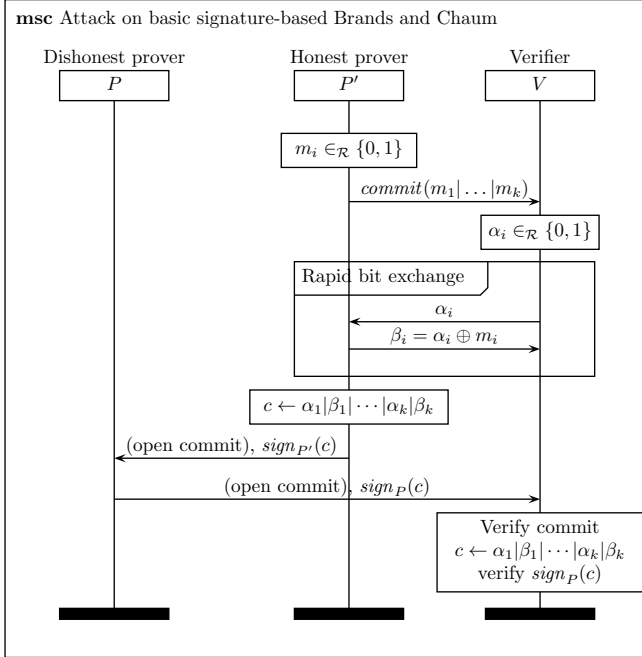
**msc** Attack on basic signature-based Brands and Chaum

Dishonest prover

$P$

Honest prover

$P'$

Verifier

$V$

$m_i \in_{\mathcal{R}} \{0,1\}$

$commit(m_1|\ldots|m_k)$

$\alpha_i \in_{\mathcal{R}} \{0,1\}$

Rapid bit exchange

$\alpha_i$

$\beta_i = \alpha_i \oplus m_i$

$c \leftarrow \alpha_1|\beta_1|\cdots|\alpha_k|\beta_k$

(open commit), $sign_{P'}(c)$

(open commit), $sign_P(c)$

Verify commit

$c \leftarrow \alpha_1|\beta_1|\cdots|\alpha_k|\beta_k$

verify $sign_P(c)$